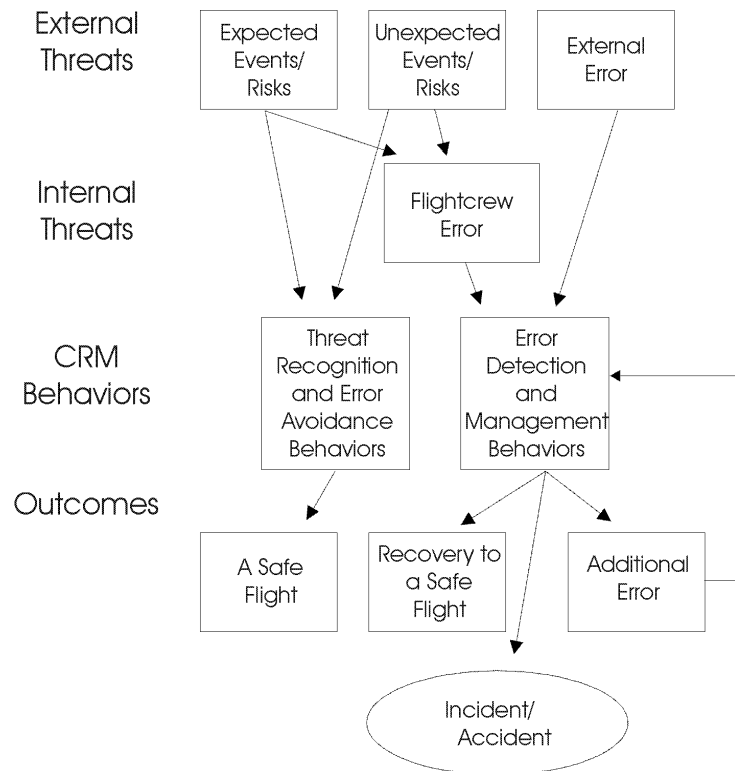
External Threats

Expected Events/ Risks

Unexpected Events/ Risks

External Error

Internal Threats

Flightcrew Error

CRM Behaviors

Threat Recognition and Error Avoidance Behaviors

Error Detection and Management Behaviors

Outcomes

A Safe Flight

Recovery to a Safe Flight

Additional Error

Incident/ Accident